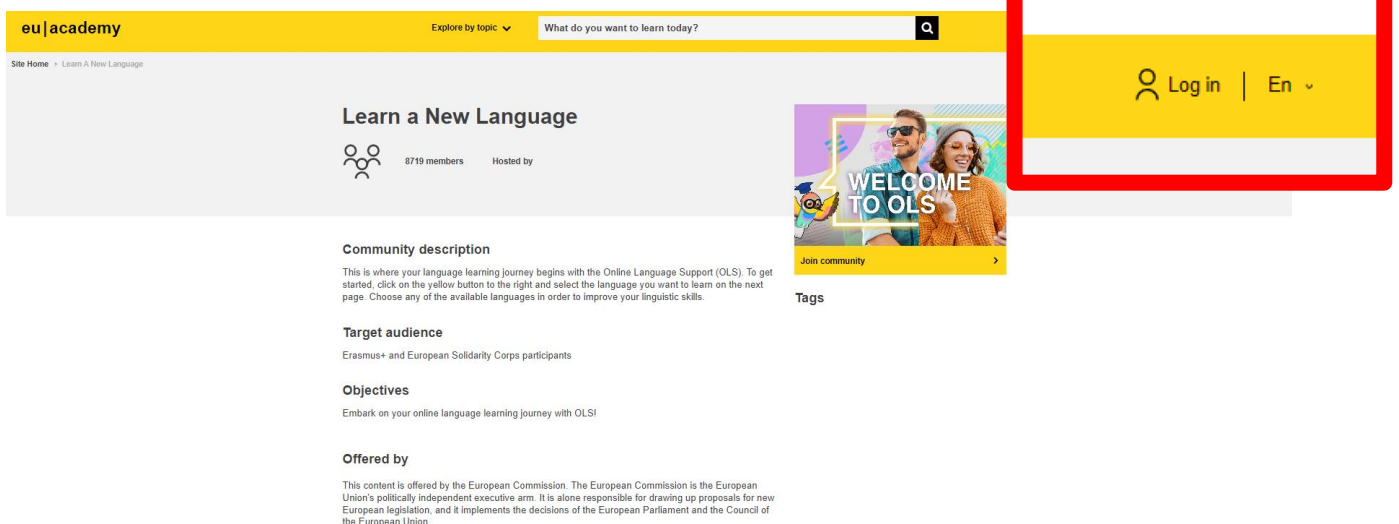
eu|academy

Explore by topic

What do you want to learn today?

Log in | En

Site Home › Learn A New Language

Learn a New Language

8719 members Hosted by

WELCOME TO OLS

Join community

Tags

Community description

This is where your language learning journey begins with the Online Language Support (OLS). To get started, click on the yellow button to the right and select the language you want to learn on the next page. Choose any of the available languages in order to improve your linguistic skills.

Target audience

Erasmus+ and European Solidarity Corps participants

Objectives

Embark on your online language learning journey with OLS!

Offered by

This content is offered by the European Commission. The European Commission is the European Union's politically independent executive arm. It is alone responsible for drawing up proposals for new European legislation, and it implements the decisions of the European Parliament and the Council of the European Union.